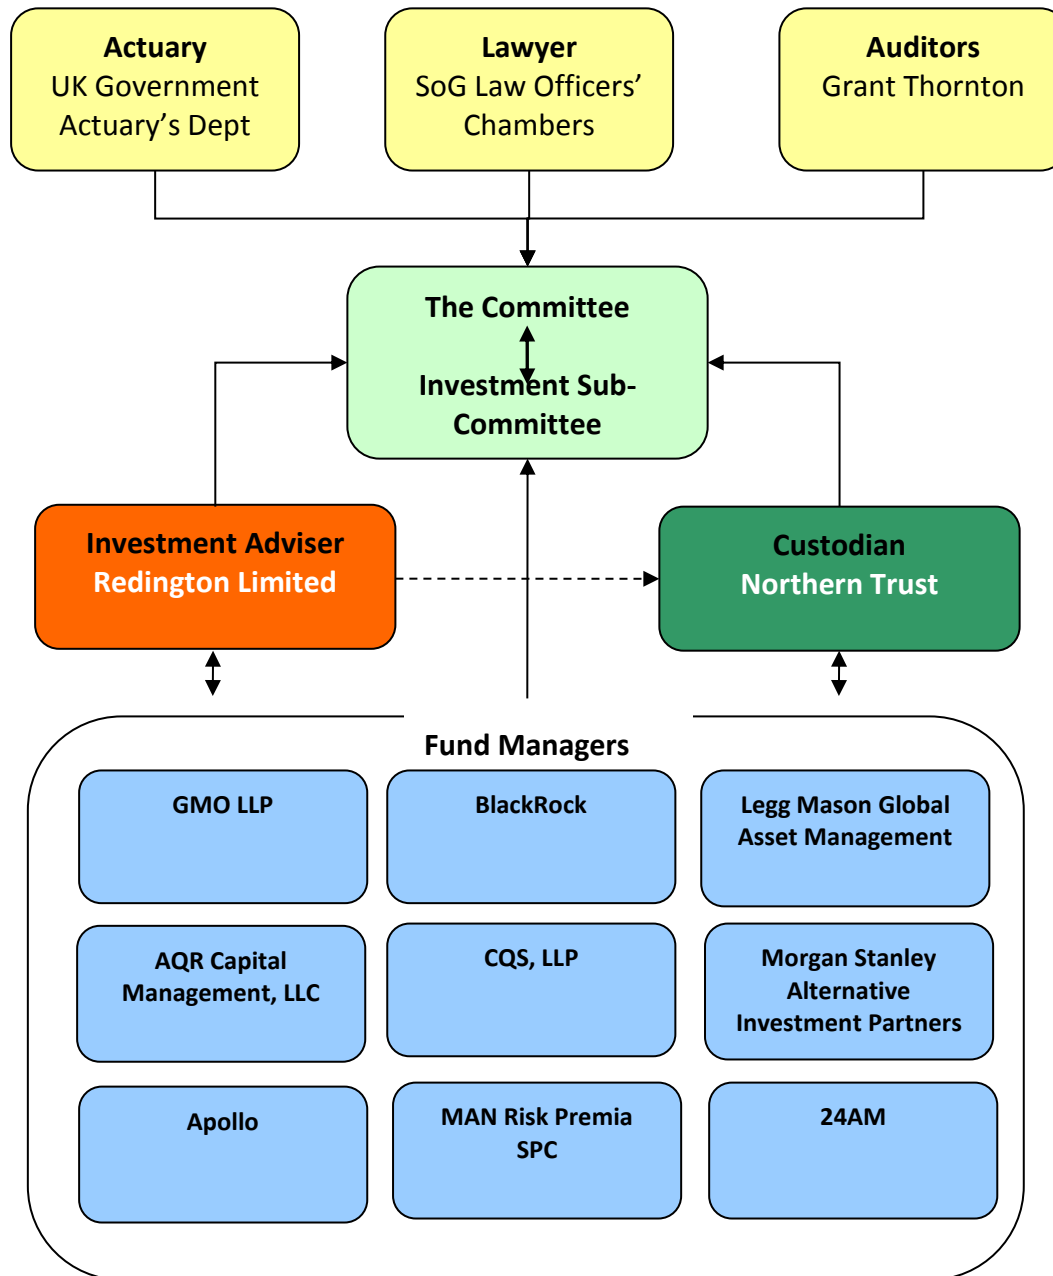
Actuary
UK Government Actuary's Dept

Lawyer
SoG Law Officers' Chambers

Auditors
Grant Thornton

The Committee

Investment Sub-Committee

Investment Adviser
Redington Limited

Custodian
Northern Trust

Fund Managers

GMO LLP

BlackRock

Legg Mason Global Asset Management

AQR Capital Management, LLC

CQS, LLP

Morgan Stanley Alternative Investment Partners

Apollo

MAN Risk Premia SPC

24AM